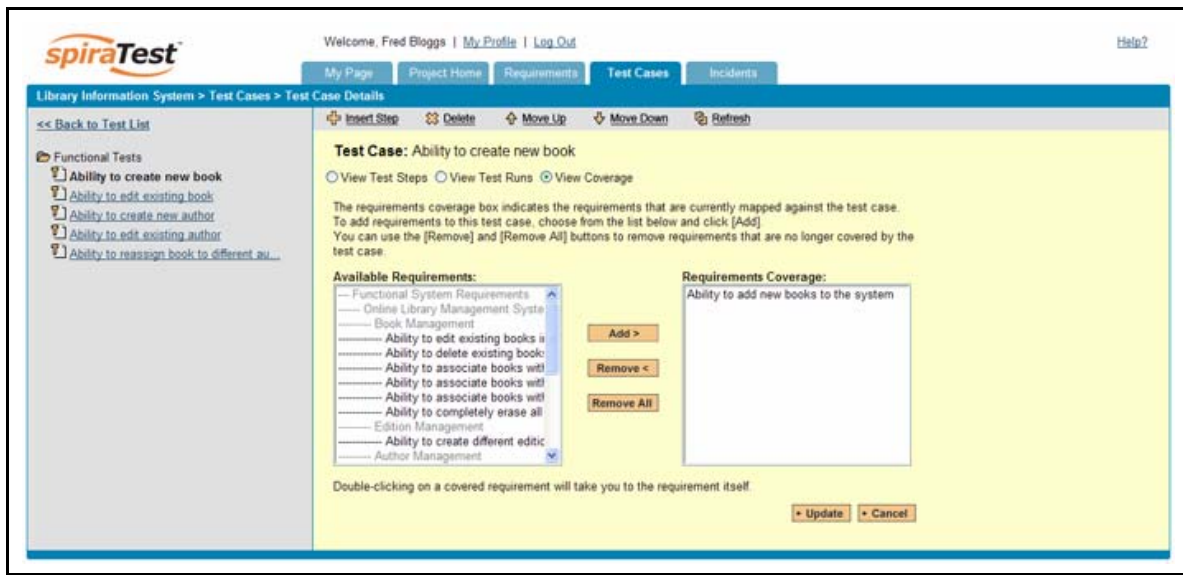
spiraTest

Welcome, Fred Bloggs | My Profile | Log Out

Help?

My Page | Project Home | Requirements | Test Cases | Incidents

Library Information System > Test Cases > Test Case Details

<< Back to Test List

Functional Tests
Ability to create new book
Ability to edit existing book
Ability to create new author
Ability to edit existing author
Ability to reassign book to different au...

Insert Step | Delete | Move Up | Move Down | Refresh

Test Case: Ability to create new book

View Test Steps | View Test Runs | View Coverage

The requirements coverage box indicates the requirements that are currently mapped against the test case. To add requirements to this test case, choose from the list below and click [Add]. You can use the [Remove] and [Remove All] buttons to remove requirements that are no longer covered by the test case.

Available Requirements:
--- Functional System Requirements
------ Online Library Management Syste
--------- Book Management
------------ Ability to edit existing books i
------------ Ability to delete existing book:
------------ Ability to associate books witl
------------ Ability to associate books witl
------------ Ability to associate books witl
------------ Ability to completely erase all
--------- Edition Management
------------ Ability to create different editic
--------- Author Management

Add >
Remove <
Remove All

Requirements Coverage:
Ability to add new books to the system

Double-clicking on a covered requirement will take you to the requirement itself.

Update | Cancel